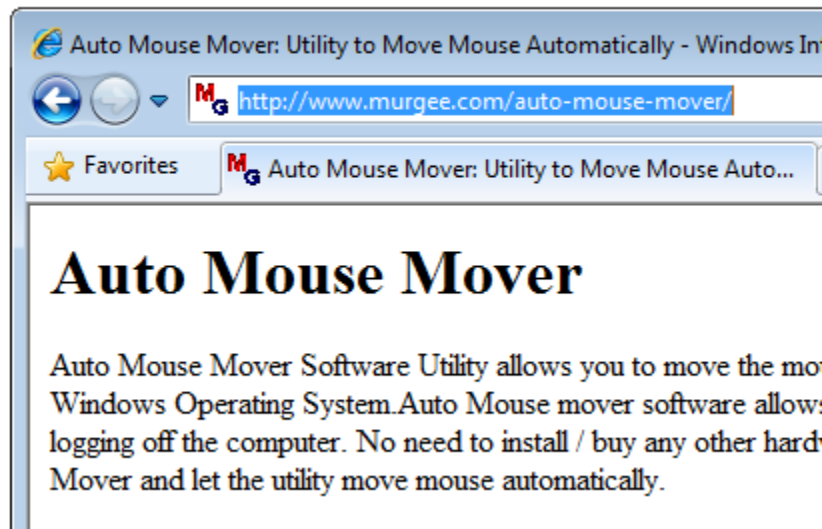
Auto Mouse Mover: Utility to Move Mouse Automatically - Windows In

http://www.murgee.com/auto-mouse-mover/

Favorites

Auto Mouse Mover: Utility to Move Mouse Auto...

Auto Mouse Mover

Auto Mouse Mover Software Utility allows you to move the mo Windows Operating System.Auto Mouse mover software allows logging off the computer. No need to install / buy any other hard Mover and let the utility move mouse automatically.